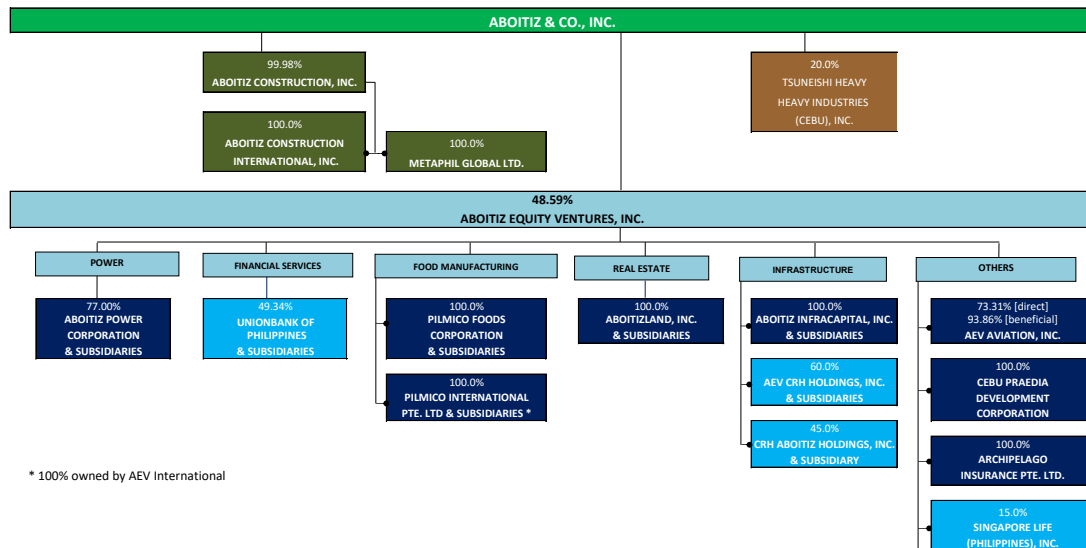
ABOITIZ & CO., INC.

99.98%
ABOITIZ CONSTRUCTION, INC.

100.0%
ABOITIZ CONSTRUCTION INTERNATIONAL, INC.

100.0%
METAPHIL GLOBAL LTD.

20.0%
TSUNEISHI HEAVY HEAVY INDUSTRIES (CEBU), INC.

48.59%
ABOITIZ EQUITY VENTURES, INC.

POWER

77.00%
ABOITIZ POWER CORPORATION & SUBSIDIARIES

FINANCIAL SERVICES

49.34%
UNIONBANK OF PHILIPPINES & SUBSIDIARIES

FOOD MANUFACTURING

100.0%
PILMICO FOODS CORPORATION & SUBSIDIARIES

100.0%
PILMICO INTERNATIONAL PTE. LTD & SUBSIDIARIES *

REAL ESTATE

100.0%
ABOITIZLAND, INC. & SUBSIDIARIES

INFRASTRUCTURE

100.0%
ABOITIZ INFRACAPITAL, INC. & SUBSIDIARIES

60.0%
AEV CRH HOLDINGS, INC. & SUBSIDIARIES

45.0%
CRH ABOITIZ HOLDINGS, INC. & SUBSIDIARY

OTHERS

73.31% [direct]
93.86% [beneficial]
AEV AVIATION, INC.

100.0%
CEBU PRAEDIA DEVELOPMENT CORPORATION

100.0%
ARCHIPELAGO INSURANCE PTE. LTD.

15.0%
SINGAPORE LIFE (PHILIPPINES), INC.

* 100% owned by AEV International